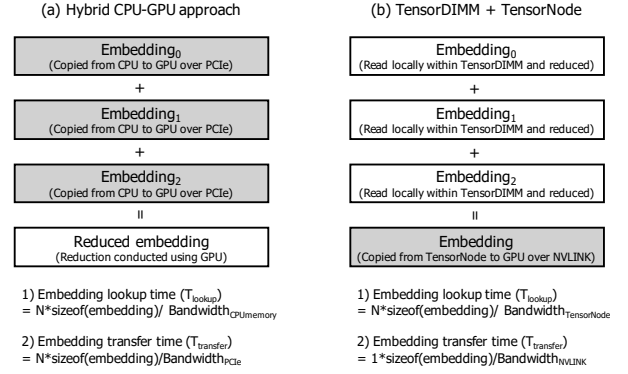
(a) Hybrid CPU-GPU approach

Embedding$_0$
(Copied from CPU to GPU over PCIe)

+

Embedding$_1$
(Copied from CPU to GPU over PCIe)

+

Embedding$_2$
(Copied from CPU to GPU over PCIe)

II

Reduced embedding
(Reduction conducted using GPU)

1) Embedding lookup time (T$_{lookup}$)
= N*sizeof(embedding)/ Bandwidth$_{CPUmemory}$

2) Embedding transfer time (T$_{transfer}$)
= N*sizeof(embedding)/Bandwidth$_{PCIe}$

(b) TensorDIMM + TensorNode

Embedding$_0$
(Read locally within TensorDIMM and reduced)

+

Embedding$_1$
(Read locally within TensorDIMM and reduced)

+

Embedding$_2$
(Read locally within TensorDIMM and reduced)

II

Embedding
(Copied from TensorNode to GPU over NVLINK)

1) Embedding lookup time (T$_{lookup}$)
= N*sizeof(embedding)/ Bandwidth$_{TensorNode}$

2) Embedding transfer time (T$_{transfer}$)
= 1*sizeof(embedding)/Bandwidth$_{NVLINK}$